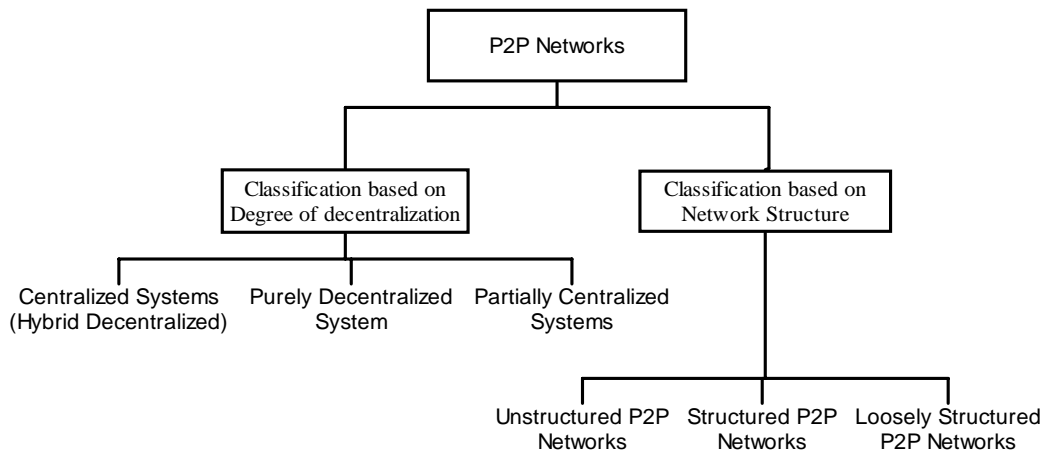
P2P Networks

Classification based on Degree of decentralization

Classification based on Network Structure

Centralized Systems (Hybrid Decentralized)

Purely Decentralized System

Partially Centralized Systems

Unstructured P2P Networks

Structured P2P Networks

Loosely Structured P2P Networks